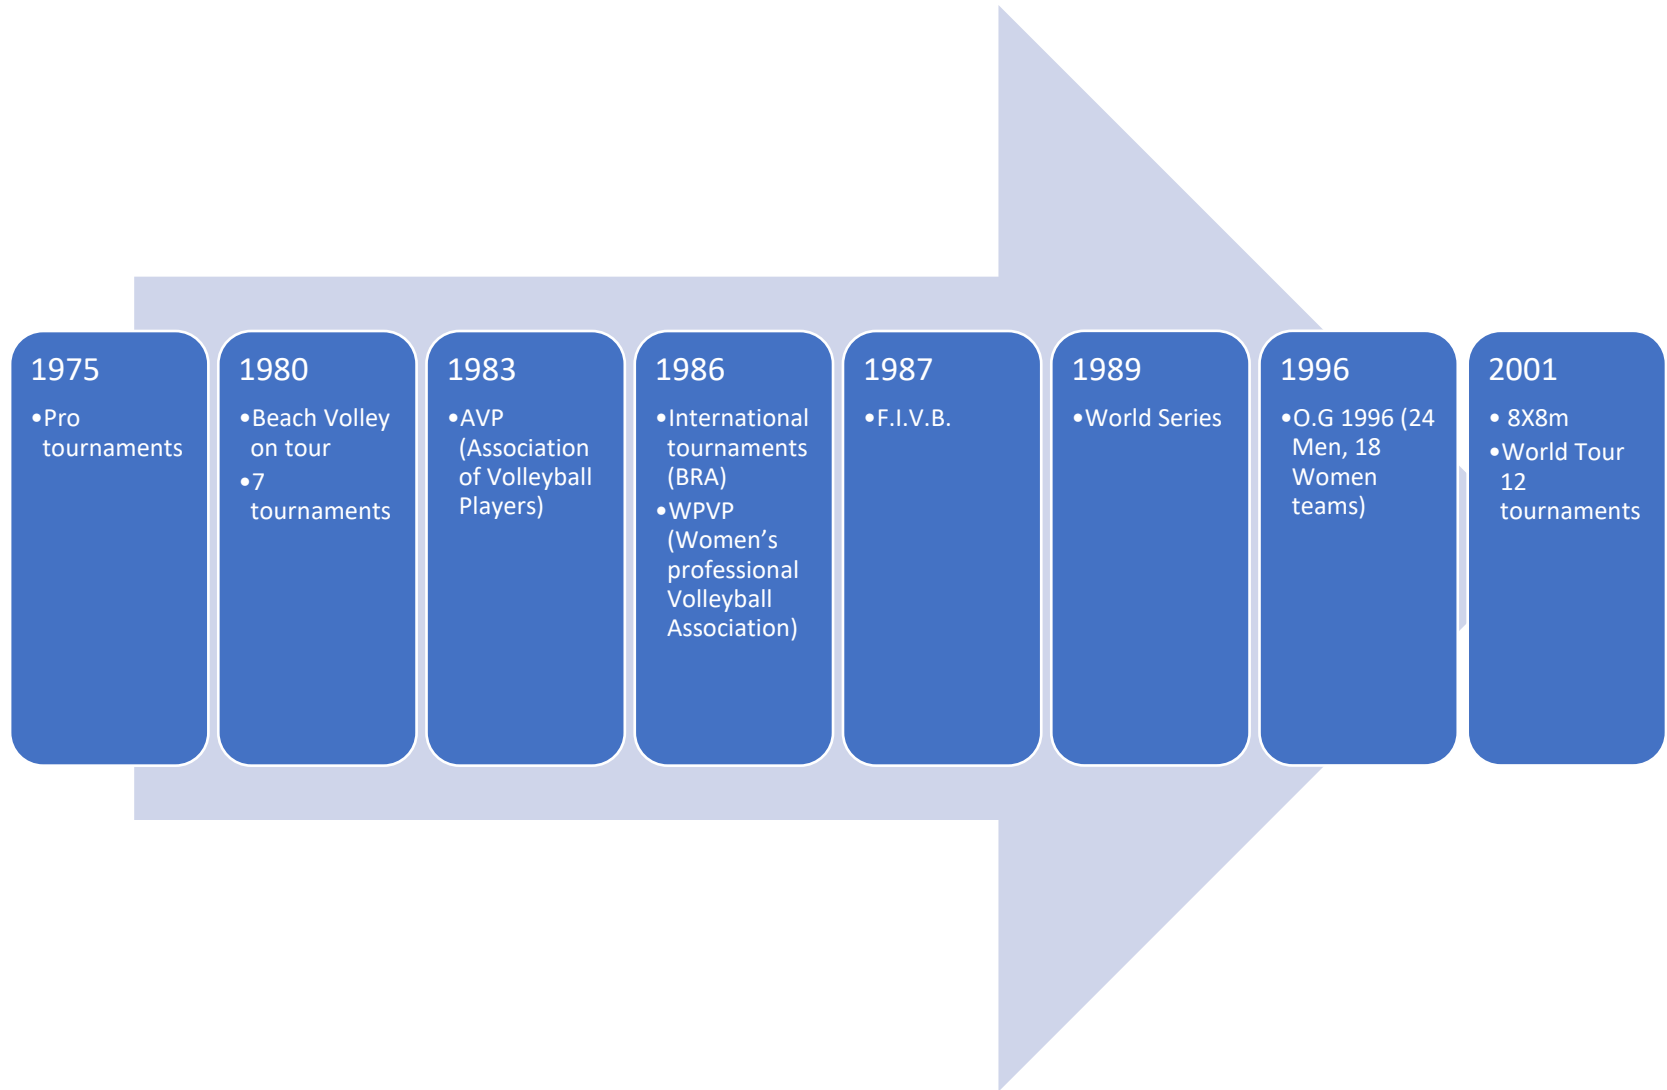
1975

- Pro tournaments

1980

- Beach Volley on tour
- 7 tournaments

1983

- AVP (Association of Volleyball Players)

1986

- International tournaments (BRA)
- WPVP (Women's professional Volleyball Association)

1987

- F.I.V.B.

1989

- World Series

1996

- O.G 1996 (24 Men, 18 Women teams)

2001

- 8X8m
- World Tour 12 tournaments